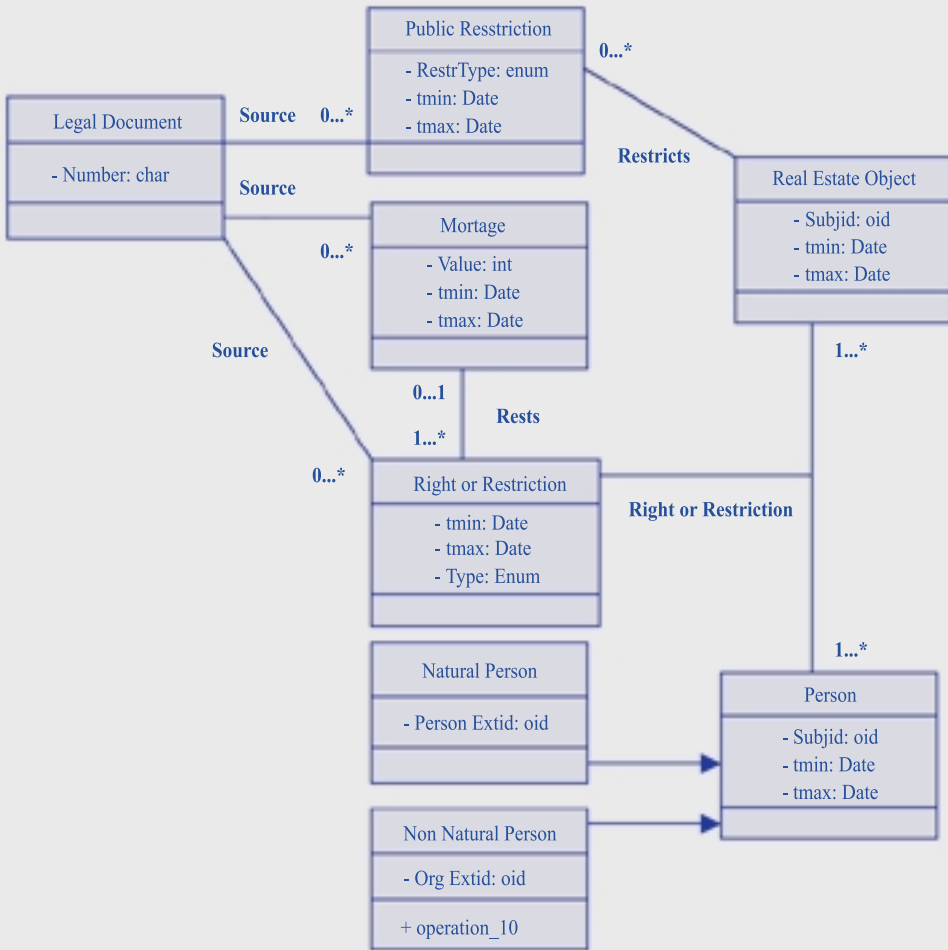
Public Resstriction

- RestrType: enum
- tmin: Date
- tmax: Date

0...*

Legal Document

- Number: char

Source

0...*

Source

Restricts

Real Estate Object

- Subjid: oid
- tmin: Date
- tmax: Date

Mortage

- Value: int
- tmin: Date
- tmax: Date

0...*

Source

1...*

0...1

Rests

1...*

0...*

Right or Restriction

- tmin: Date
- tmax: Date
- Type: Enum

Right or Restriction

Natural Person

- Person Extid: oid

1...*

Person

- Subjid: oid
- tmin: Date
- tmax: Date

Non Natural Person

- Org Extid: oid

+ operation_10